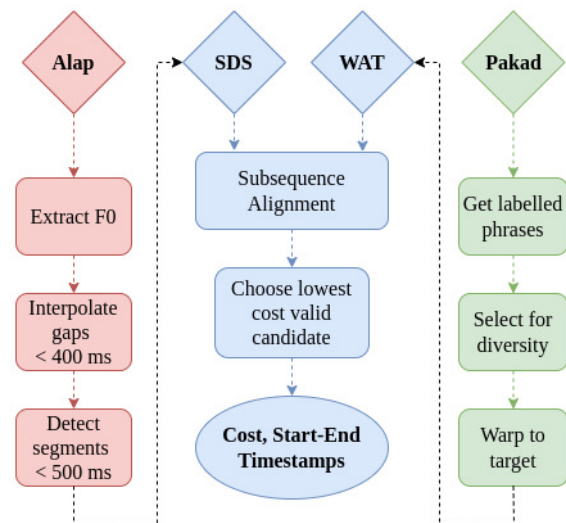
Alap

Extract F0

Interpolate gaps < 400 ms

Detect segments < 500 ms

SDS

WAT

Subsequence Alignment

Choose lowest cost valid candidate

Cost, Start-End Timestamps

Pakad

Get labelled phrases

Select for diversity

Warp to target